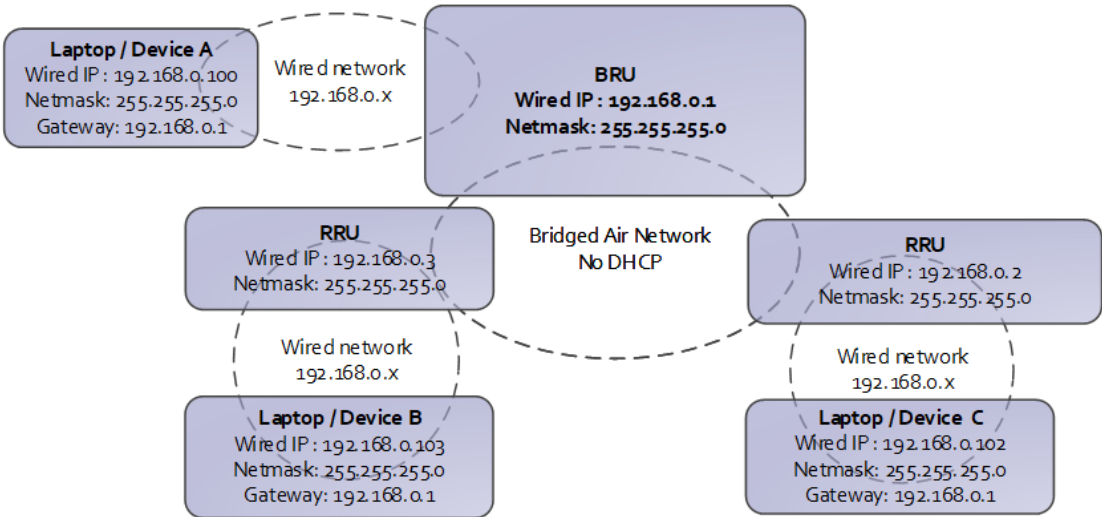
Laptop / Device A
Wired IP : 192.168.0.100
Netmask: 255.255.255.0
Gateway: 192.168.0.1

Wired network
192.168.0.x

BRU
Wired IP : 192.168.0.1
Netmask: 255.255.255.0

RRU
Wired IP : 192.168.0.3
Netmask: 255.255.255.0

Bridged Air Network
No DHCP

RRU
Wired IP : 192.168.0.2
Netmask: 255.255.255.0

Wired network
192.168.0.x

Wired network
192.168.0.x

Laptop / Device B
Wired IP : 192.168.0.103
Netmask: 255.255.255.0
Gateway: 192.168.0.1

Laptop / Device C
Wired IP : 192.168.0.102
Netmask: 255.255.255.0
Gateway: 192.168.0.1